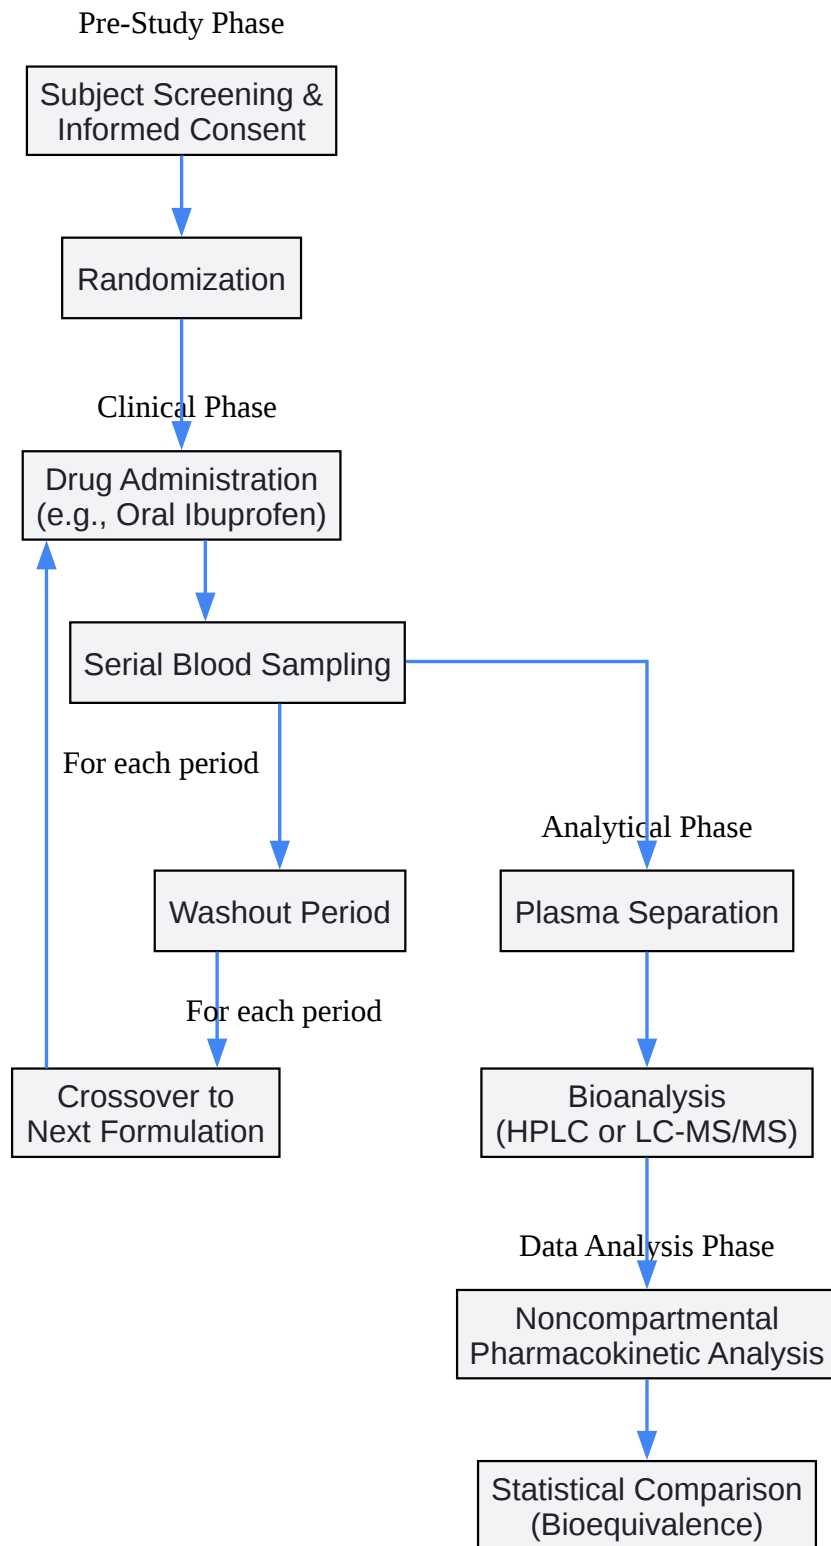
Pre-Study Phase

Subject Screening & Informed Consent

Randomization

Clinical Phase

Drug Administration (e.g., Oral Ibuprofen)

Serial Blood Sampling

For each period

Washout Period

For each period

Crossover to Next Formulation

Analytical Phase

Plasma Separation

Bioanalysis (HPLC or LC-MS/MS)

Data Analysis Phase

Noncompartmental Pharmacokinetic Analysis

Statistical Comparison (Bioequivalence)